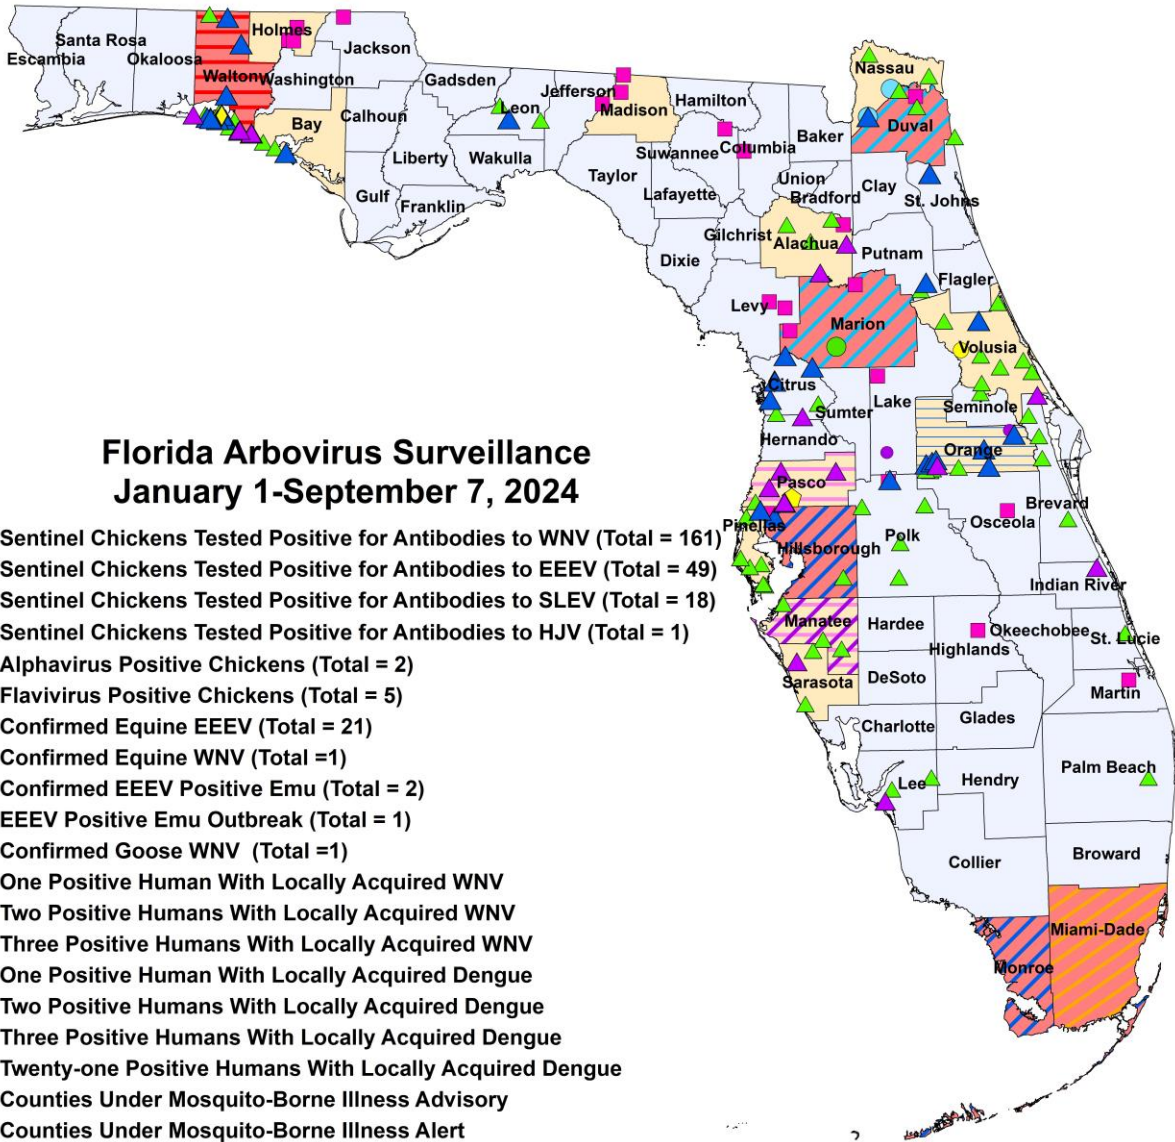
Florida Arbovirus Surveillance
January 1-September 7, 2024

Sentinel Chickens Tested Positive for Antibodies to WNV (Total = 161)
Sentinel Chickens Tested Positive for Antibodies to EEEV (Total = 49)
Sentinel Chickens Tested Positive for Antibodies to SLEV (Total = 18)
Sentinel Chickens Tested Positive for Antibodies to HJV (Total = 1)
Alphavirus Positive Chickens (Total = 2)
Flavivirus Positive Chickens (Total = 5)
Confirmed Equine EEEV (Total = 21)
Confirmed Equine WNV (Total =1)
Confirmed EEEV Positive Emu (Total = 2)
EEEV Positive Emu Outbreak (Total = 1)
Confirmed Goose WNV (Total =1)
One Positive Human With Locally Acquired WNV
Two Positive Humans With Locally Acquired WNV
Three Positive Humans With Locally Acquired WNV
One Positive Human With Locally Acquired Dengue
Two Positive Humans With Locally Acquired Dengue
Three Positive Humans With Locally Acquired Dengue
Twenty-one Positive Humans With Locally Acquired Dengue
Counties Under Mosquito-Borne Illness Advisory
Counties Under Mosquito-Borne Illness Alert

Escambia
Santa Rosa
Okaloosa
Walton
Holmes
Washington
Jackson
Bay
Calhoun
Gadsden
Liberty
Gulf
Franklin
Wakulla
Leon
Jefferson
Madison
Hamilton
Taylor
Suwannee
Lafayette
Columbia
Baker
Nassau
Duval
Union
Bradford
Clay
St. Johns
Gilchrist
Alachua
Putnam
Dixie
Levy
Marion
Flagler
Volusia
Citrus
Sumter
Lake
Seminole
Hernando
Orange
Pasco
Pinellas
Hillsborough
Polk
Osceola
Brevard
Indian River
Manatee
Hardee
Okeechobee
St. Lucie
Highlands
Sarasota
DeSoto
Martin
Charlotte
Glades
Lee
Hendry
Palm Beach
Collier
Broward
Miami-Dade
Monroe